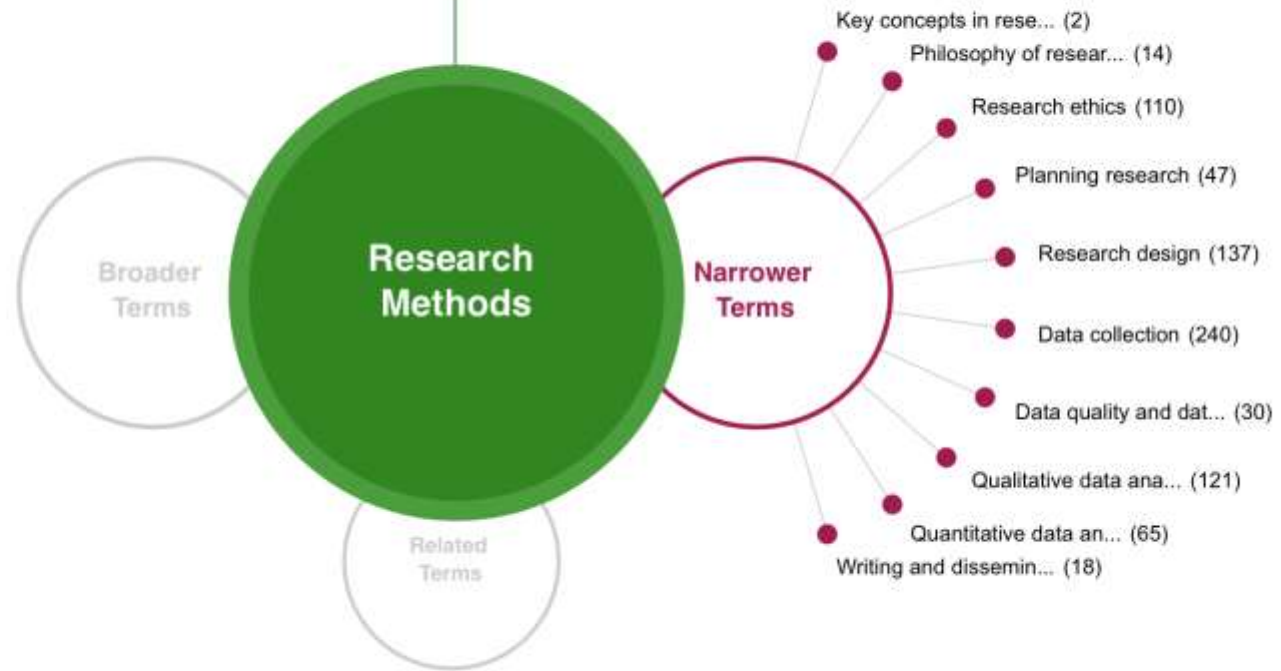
Broader Terms

Research Methods

Narrower Terms

Related Terms

Key concepts in rese... (2)
Philosophy of resear... (14)
Research ethics (110)
Planning research (47)
Research design (137)
Data collection (240)
Data quality and dat... (30)
Qualitative data ana... (121)
Quantitative data an... (65)
Writing and dissemin... (18)